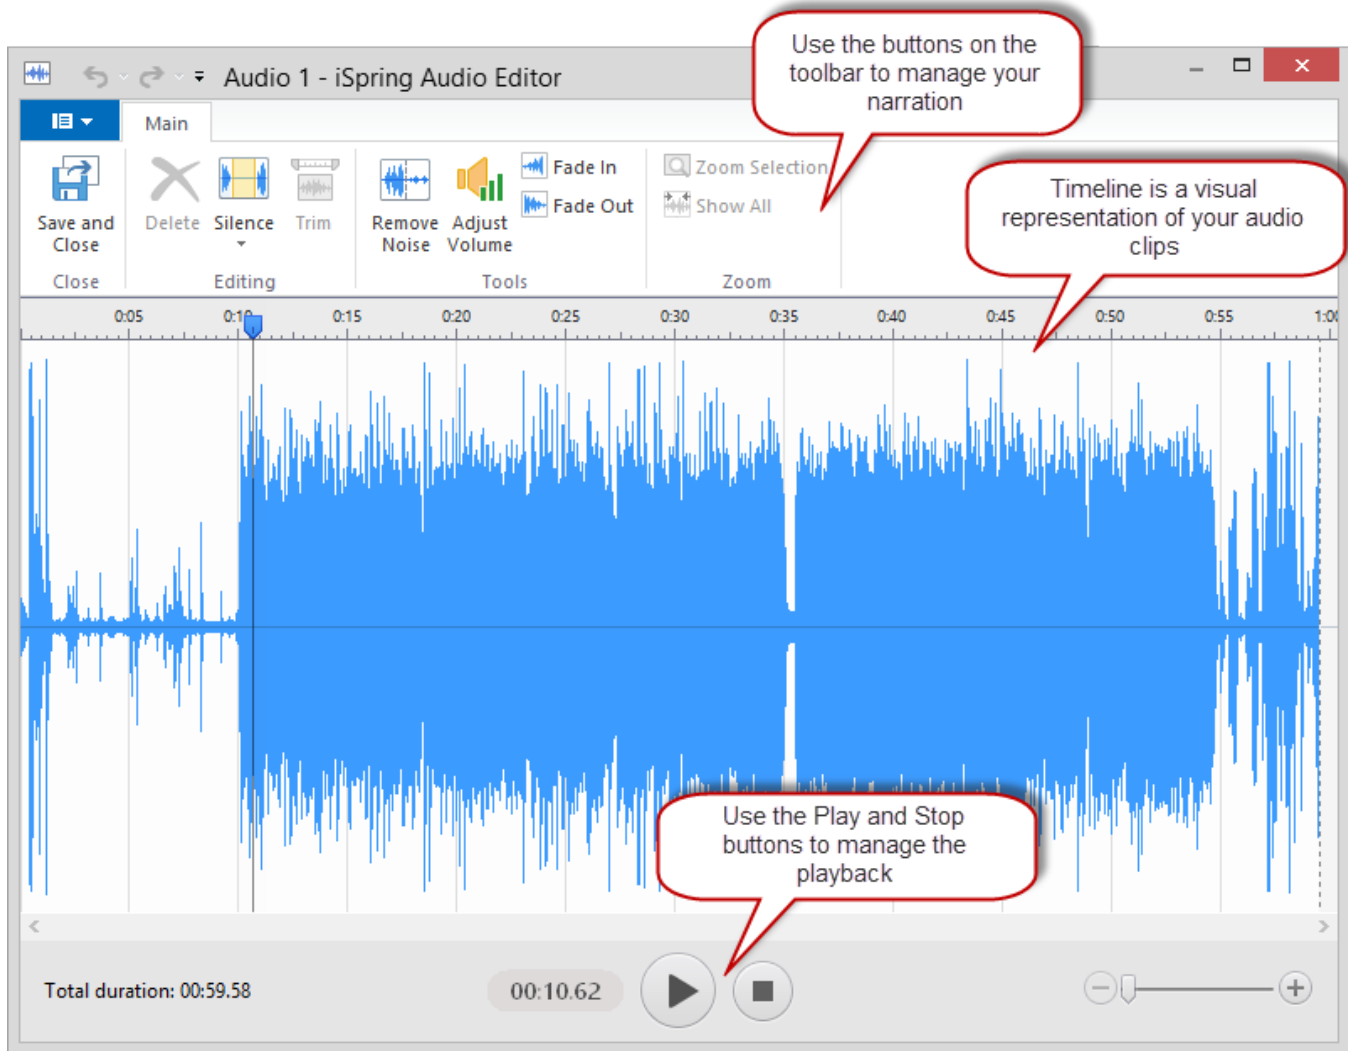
Audio 1 - iSpring Audio Editor

Use the buttons on the toolbar to manage your narration

Main

Save and Close

Close

Delete

Silence

Trim

Editing

Remove Noise

Adjust Volume

Fade In

Fade Out

Tools

Zoom Selection

Show All

Zoom

Timeline is a visual representation of your audio clips

0:05 0:10 0:15 0:20 0:25 0:30 0:35 0:40 0:45 0:50 0:55 1:00

Use the Play and Stop buttons to manage the playback

Total duration: 00:59.58

00:10.62